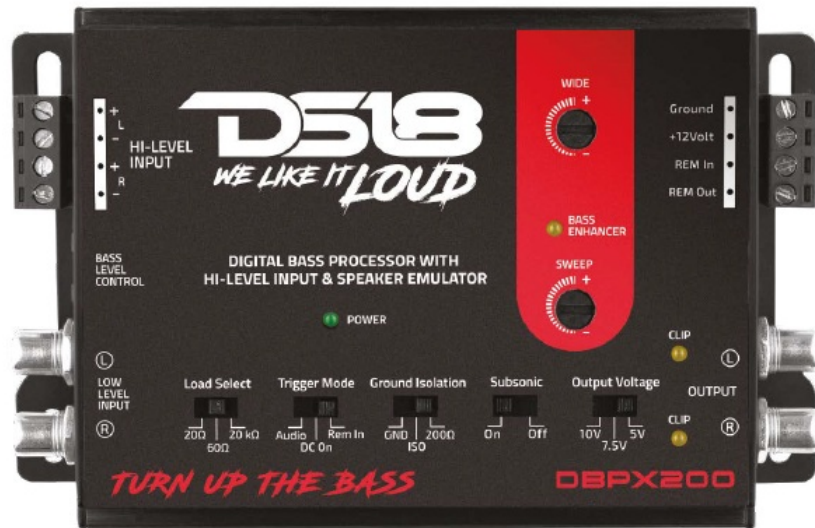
+
L
−
HI-LEVEL INPUT
+
R
−

DS18
WE LIKE IT LOUD

WIDE
+
−

BASS ENHANCER

SWEEP
+
−

Ground
+12Volt
REM In
REM Out

BASS LEVEL CONTROL

DIGITAL BASS PROCESSOR WITH HI-LEVEL INPUT & SPEAKER EMULATOR

POWER

CLIP

L
LOW LEVEL INPUT
R

Load Select
20Ω 20 kΩ
60Ω

Trigger Mode
Audio Rem In
DC On

Ground Isolation
GND 200Ω
ISO

Subsonic
On Off

Output Voltage
10V 5V
7.5V

L
OUTPUT
CLIP
R

TURN UP THE BASS

DBPX200